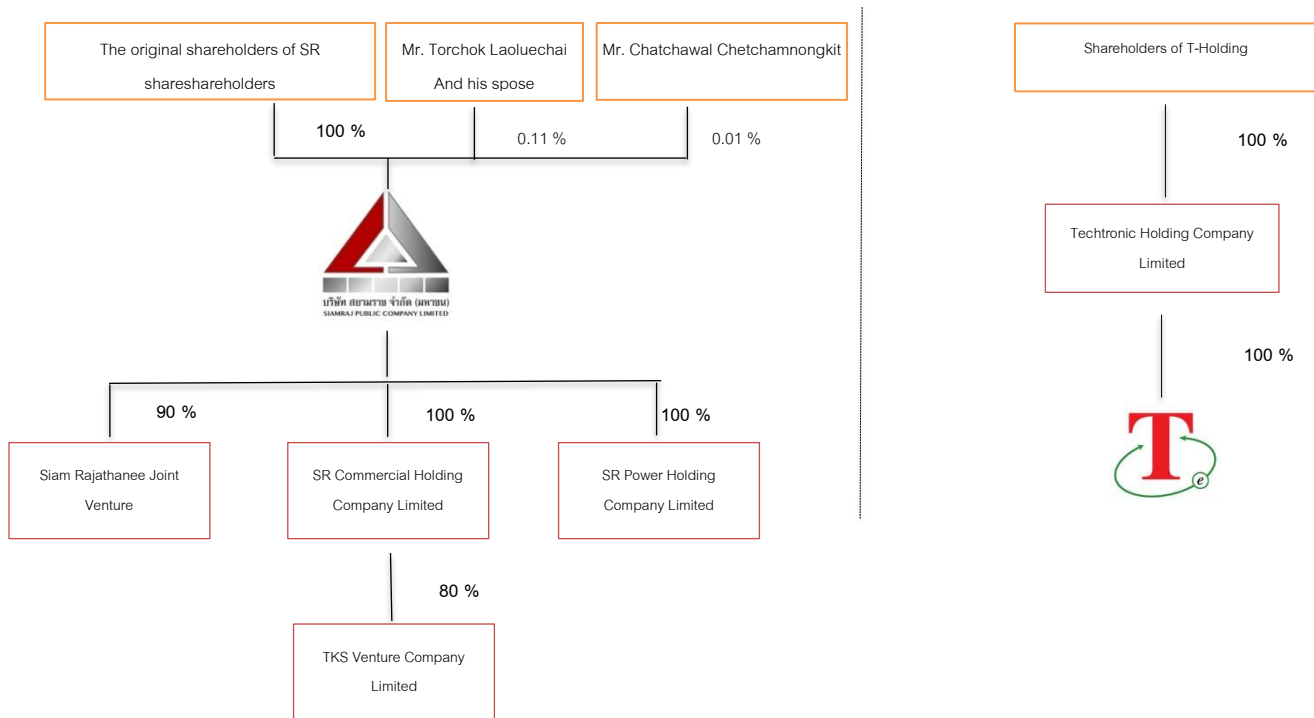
The original shareholders of SR shareshareholders

Mr. Torchok Laoluechai And his spose

Mr. Chatchawal Chetchamnongkit

100 %

0.11 %

0.01 %

บริษัท สยามราช จำกัด (มหาชน)
SIAMRAJ PUBLIC COMPANY LIMITED

90 %

100 %

100 %

Siam Rajathanee Joint Venture

SR Commercial Holding Company Limited

SR Power Holding Company Limited

80 %

TKS Venture Company Limited

Shareholders of T-Holding

100 %

Techtronic Holding Company Limited

100 %

T e